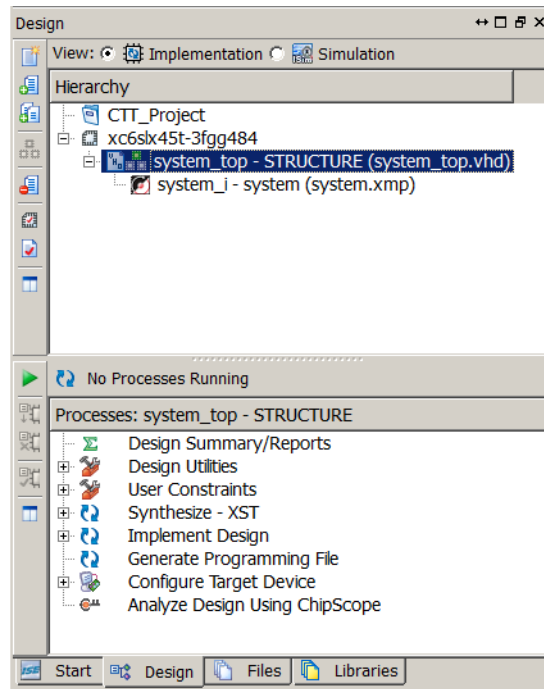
Design

View: Implementation Simulation

Hierarchy

CTT_Project
xc6slx45t-3fgg484
system_top - STRUCTURE (system_top.vhd)
system_i - system (system.xmp)

No Processes Running

Processes: system_top - STRUCTURE

Design Summary/Reports
Design Utilities
User Constraints
Synthesize - XST
Implement Design
Generate Programming File
Configure Target Device
Analyze Design Using ChipScope

Start Design Files Libraries